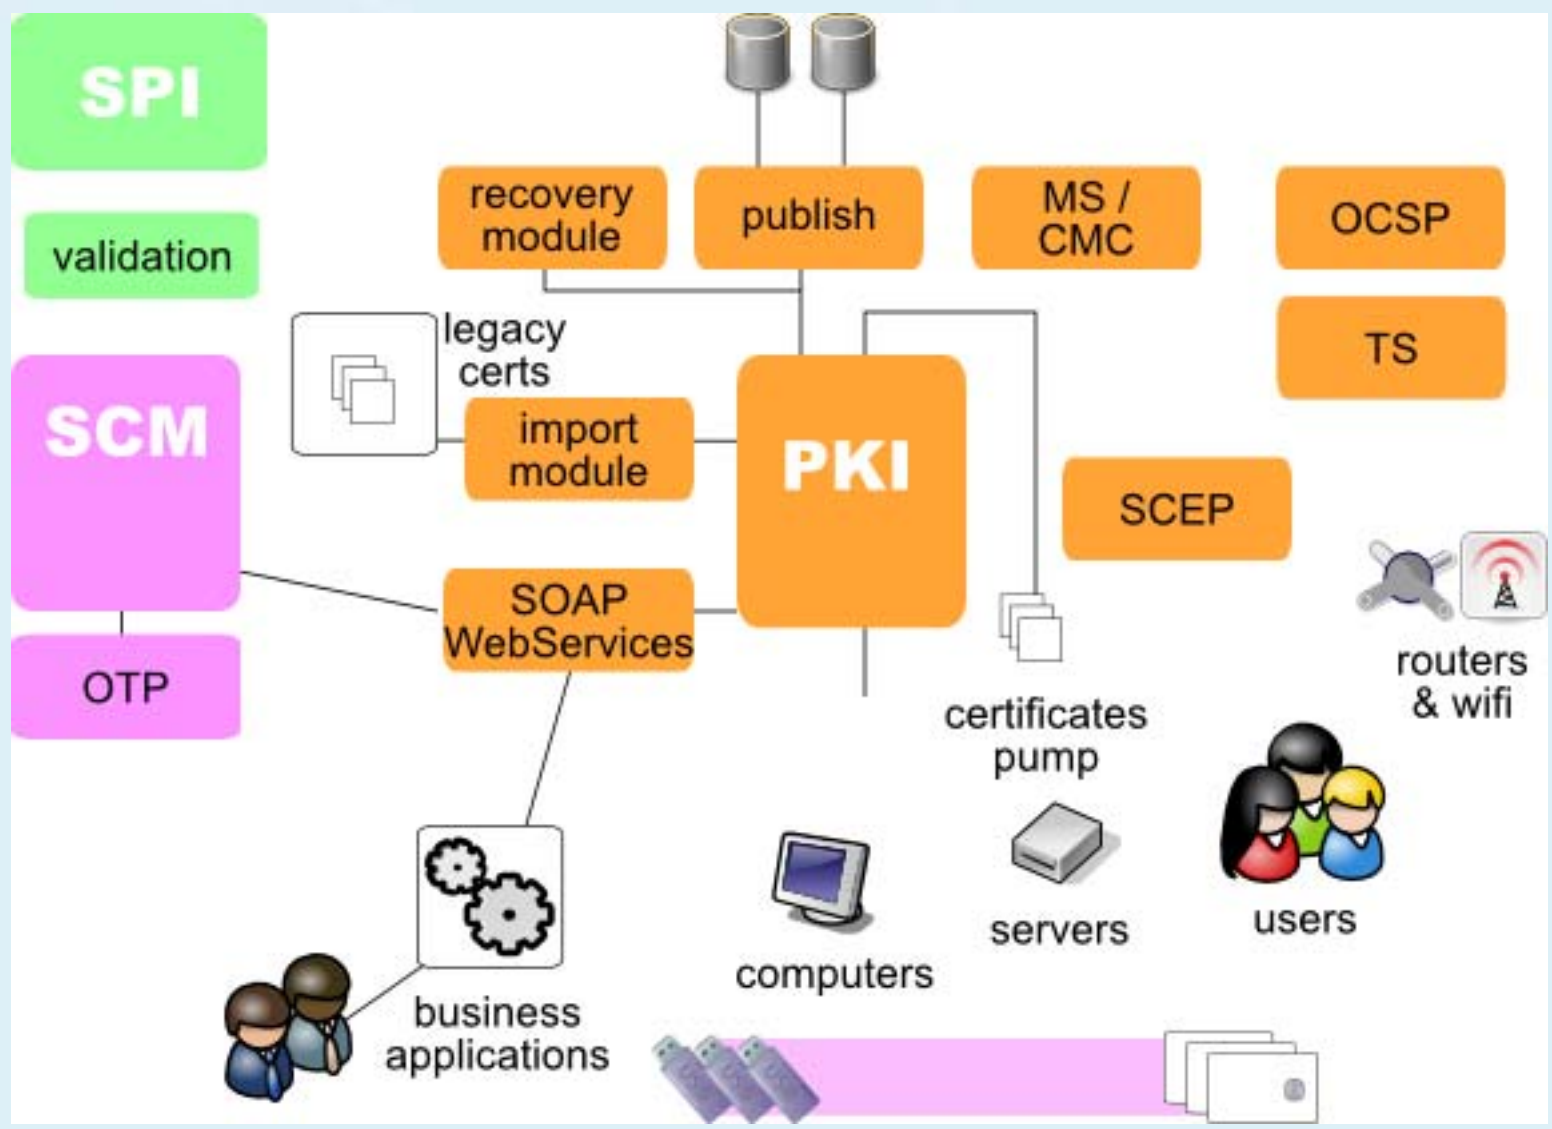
SPI

validation

SCM

OTP

recovery module

publish

MS / CMC

OCSP

TS

legacy certs

import module

PKI

SCEP

SOAP WebServices

routers & wifi

certificates pump

users

servers

computers

business applications